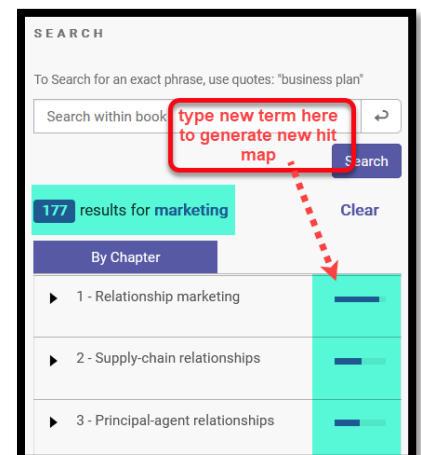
SEARCH

To Search for an exact phrase, use quotes: "business plan"

Search within book

type new term here to generate new hit map

Search

177 results for marketing

Clear

By Chapter

1 - Relationship marketing

2 - Supply-chain relationships

3 - Principal-agent relationships